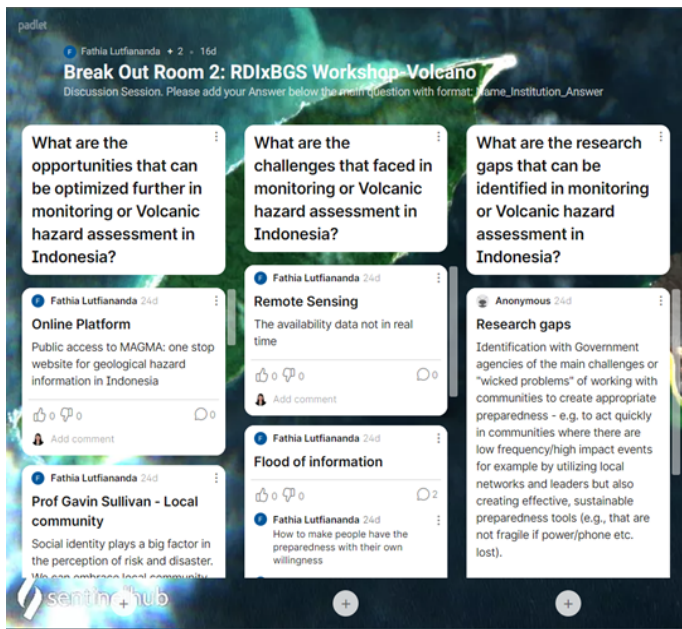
padlet

Fathia Lutfiananda + 2 · 16d

Break Out Room 2: RDIxBGS Workshop-Volcano

Discussion Session. Please add your Answer below the main question with format: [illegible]ame_Institution_Answer

What are the opportunities that can be optimized further in monitoring or Volcanic hazard assessment in Indonesia?

Fathia Lutfiananda 24d

Online Platform

Public access to MAGMA: one stop website for geological hazard information in Indonesia

0 0 0

Add comment

Fathia Lutfiananda 24d

Prof Gavin Sullivan - Local community

Social identity plays a big factor in the perception of risk and disaster. We can embrace local community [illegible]

What are the challenges that faced in monitoring or Volcanic hazard assessment in Indonesia?

Fathia Lutfiananda 24d

Remote Sensing

The availability data not in real time

0 0 0

Add comment

Fathia Lutfiananda 24d

Flood of information

0 0 2

Fathia Lutfiananda 24d

How to make people have the preparedness with their own willingness

What are the research gaps that can be identified in monitoring or Volcanic hazard assessment in Indonesia?

Anonymous 24d

Research gaps

Identification with Government agencies of the main challenges or "wicked problems" of working with communities to create appropriate preparedness - e.g. to act quickly in communities where there are low frequency/high impact events for example by utilizing local networks and leaders but also creating effective, sustainable preparedness tools (e.g., that are not fragile if power/phone etc. lost).

sentinel hub